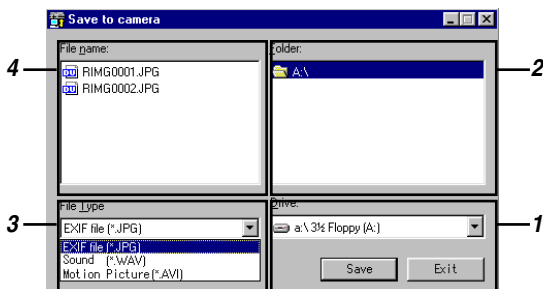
Save to camera

4

File name:

RIMG0001.JPG

RIMG0002.JPG

Folder:

A:\

2

3

File Type

EXIF file (*.JPG)

EXIF file (*.JPG)

Sound (*.WAV)

Motion Picture(*.AVI)

Drive:

a:\ 3½ Floppy (A:)

1

Save

Exit